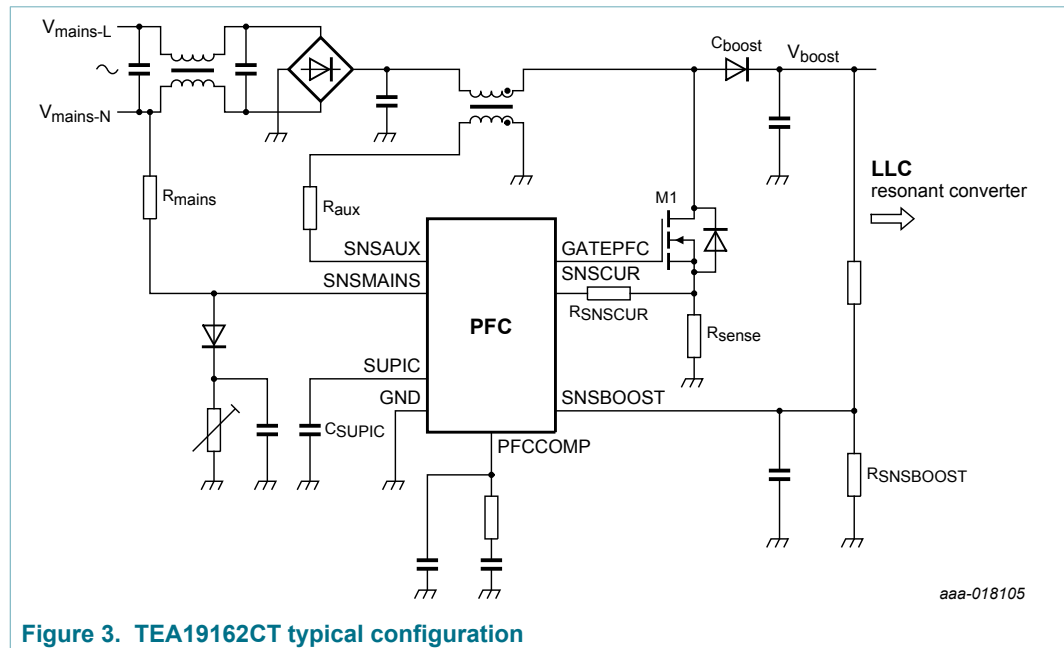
$V_{mains\text{-}L}$
$V_{mains\text{-}N}$
$C_{boost}$
$V_{boost}$
$R_{mains}$
$R_{aux}$
LLC
resonant converter
M1
SNSAUX
SNSMAINS
GATEPFC
SNSCUR
$R_{SNSCUR}$
$R_{sense}$
PFC
SUPIC
GND
SNSBOOST
$C_{SUPIC}$
PFCCOMP
$R_{SNSBOOST}$
aaa-018105

Figure 3. TEA19162CT typical configuration